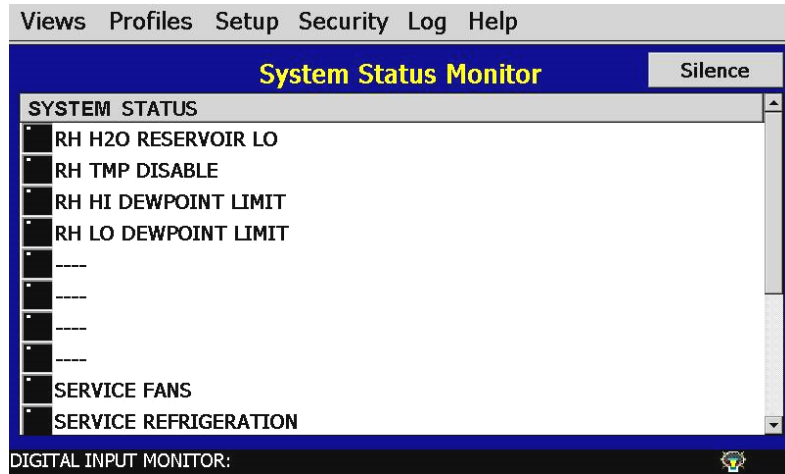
Views Profiles Setup Security Log Help

System Status Monitor

Silence

SYSTEM STATUS

RH H2O RESERVOIR LO

RH TMP DISABLE

RH HI DEWPOINT LIMIT

RH LO DEWPOINT LIMIT

----

----

----

----

SERVICE FANS

SERVICE REFRIGERATION

DIGITAL INPUT MONITOR: